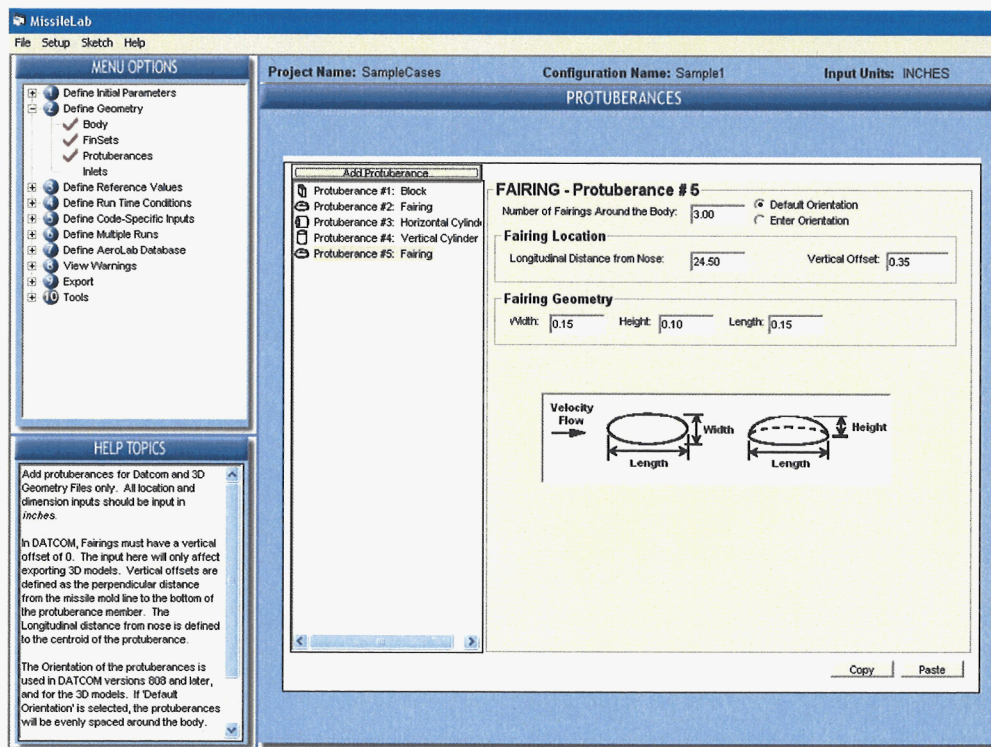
MissileLab

File Setup Sketch Help

MENU OPTIONS

1 Define Initial Parameters
2 Define Geometry
Body
FinSets
Protuberances
Inlets
3 Define Reference Values
4 Define Run Time Conditions
5 Define Code-Specific Inputs
6 Define Multiple Runs
7 Define AeroLab Database
8 View Warnings
9 Export
10 Tools

HELP TOPICS

Add protuberances for Datcom and 3D Geometry Files only. All location and dimension inputs should be input in *inches*.

In DATCOM, Fairings must have a vertical offset of 0. The input here will only affect exporting 3D models. Vertical offsets are defined as the perpendicular distance from the missile mold line to the bottom of the protuberance member. The Longitudinal distance from nose is defined to the centroid of the protuberance.

The Orientation of the protuberances is used in DATCOM versions 808 and later, and for the 3D models. If 'Default Orientation' is selected, the protuberances will be evenly spaced around the body.

Project Name: SampleCases Configuration Name: Sample1 Input Units: INCHES

PROTUBERANCES

Add Protuberance...

Protuberance #1: Block
Protuberance #2: Fairing
Protuberance #3: Horizontal Cylinde
Protuberance #4: Vertical Cylinder
Protuberance #5: Fairing

FAIRING - Protuberance # 5

Number of Fairings Around the Body: 3.00

Default Orientation
Enter Orientation

Fairing Location

Longitudinal Distance from Nose: 24.50 Vertical Offset: 0.35

Fairing Geometry

Width: 0.15 Height: 0.10 Length: 0.15

Velocity Flow
Width
Length
Height
Length

Copy Paste